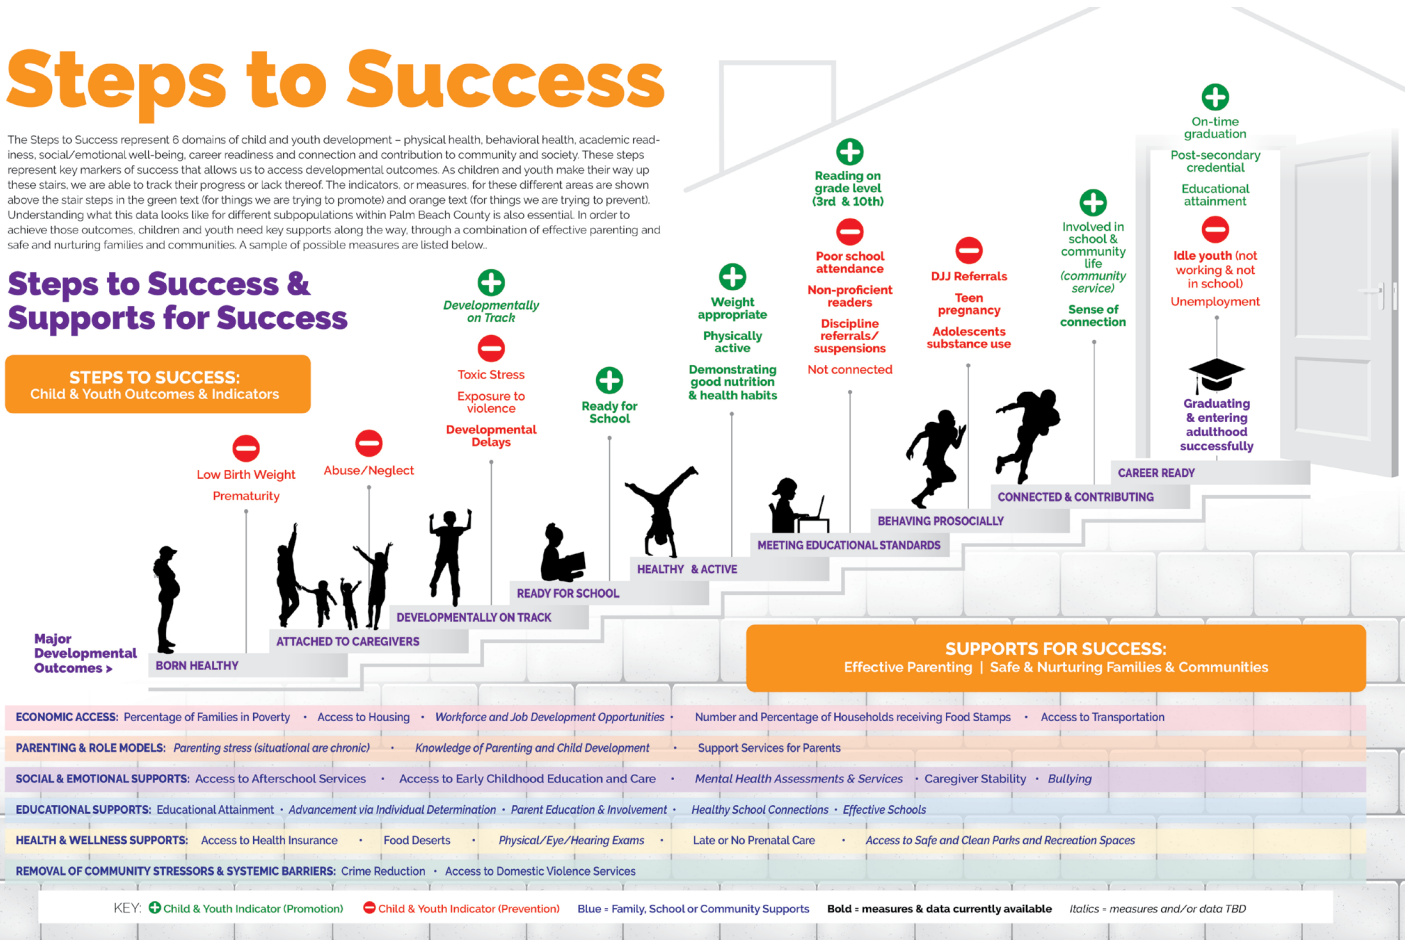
Steps to Success

The Steps to Success represent 6 domains of child and youth development – physical health, behavioral health, academic readiness, social/emotional well-being, career readiness and connection and contribution to community and society. These steps represent key markers of success that allows us to access developmental outcomes. As children and youth make their way up these stairs, we are able to track their progress or lack thereof. The indicators, or measures, for these different areas are shown above the stair steps in the green text (for things we are trying to promote) and orange text (for things we are trying to prevent). Understanding what this data looks like for different subpopulations within Palm Beach County is also essential. In order to achieve those outcomes, children and youth need key supports along the way, through a combination of effective parenting and safe and nurturing families and communities. A sample of possible measures are listed below.

Steps to Success & Supports for Success

STEPS TO SUCCESS:
Child & Youth Outcomes & Indicators

Low Birth Weight
Prematurity

Abuse/Neglect

Developmentally on Track

Toxic Stress
Exposure to violence
Developmental Delays

Ready for School

Weight appropriate
Physically active
Demonstrating good nutrition & health habits

Reading on grade level (3rd & 10th)
Poor school attendance
Non-proficient readers
Discipline referrals/ suspensions
Not connected

DJJ Referrals
Teen pregnancy
Adolescents substance use

Involved in school & community life (community service)
Sense of connection

On-time graduation
Post-secondary credential
Educational attainment
Idle youth (not working & not in school)
Unemployment

Graduating & entering adulthood successfully

Major Developmental Outcomes >

BORN HEALTHY
ATTACHED TO CAREGIVERS
DEVELOPMENTALLY ON TRACK
READY FOR SCHOOL
HEALTHY & ACTIVE
MEETING EDUCATIONAL STANDARDS
BEHAVING PROSOCIALLY
CONNECTED & CONTRIBUTING
CAREER READY

SUPPORTS FOR SUCCESS:
Effective Parenting | Safe & Nurturing Families & Communities

ECONOMIC ACCESS: Percentage of Families in Poverty • Access to Housing • Workforce and Job Development Opportunities • Number and Percentage of Households receiving Food Stamps • Access to Transportation

PARENTING & ROLE MODELS: Parenting stress (situational are chronic) • Knowledge of Parenting and Child Development • Support Services for Parents

SOCIAL & EMOTIONAL SUPPORTS: Access to Afterschool Services • Access to Early Childhood Education and Care • Mental Health Assessments & Services • Caregiver Stability • Bullying

EDUCATIONAL SUPPORTS: Educational Attainment • Advancement via Individual Determination • Parent Education & Involvement • Healthy School Connections • Effective Schools

HEALTH & WELLNESS SUPPORTS: Access to Health Insurance • Food Deserts • Physical/Eye/Hearing Exams • Late or No Prenatal Care • Access to Safe and Clean Parks and Recreation Spaces

REMOVAL OF COMMUNITY STRESSORS & SYSTEMIC BARRIERS: Crime Reduction • Access to Domestic Violence Services

KEY: Child & Youth Indicator (Promotion) Child & Youth Indicator (Prevention) Blue = Family, School or Community Supports Bold = measures & data currently available Italics = measures and/or data TBD